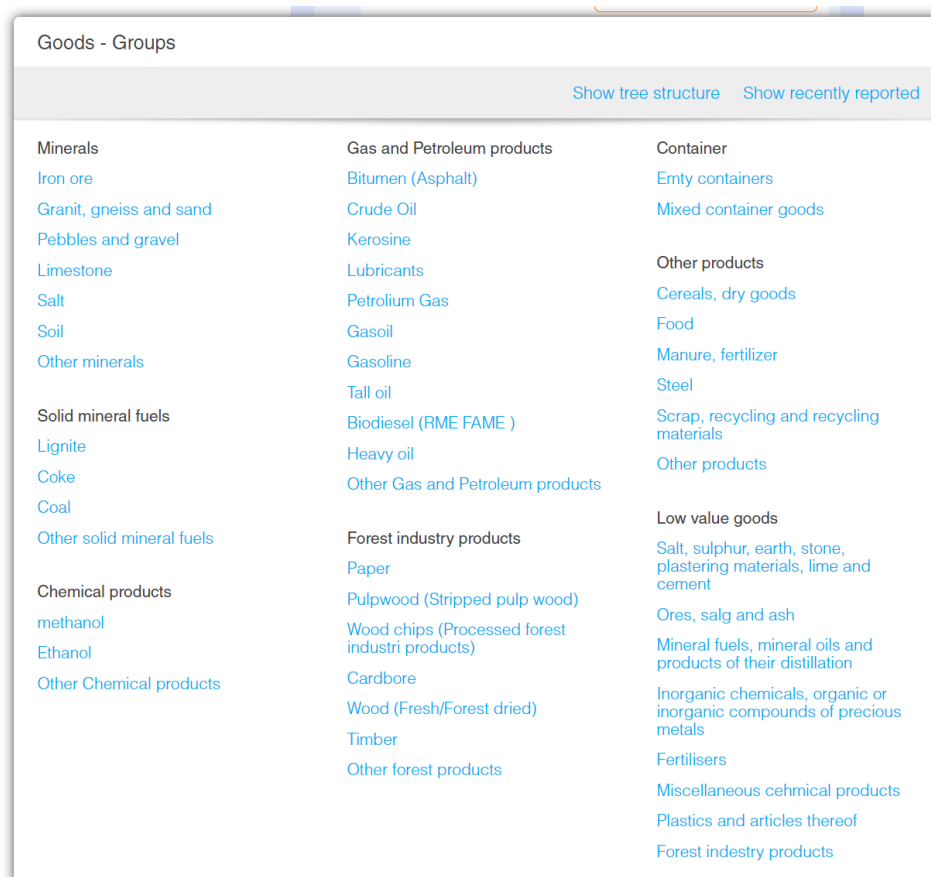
Goods - Groups

Show tree structure Show recently reported

Minerals
Iron ore
Granit, gneiss and sand
Pebbles and gravel
Limestone
Salt
Soil
Other minerals

Solid mineral fuels
Lignite
Coke
Coal
Other solid mineral fuels

Chemical products
methanol
Ethanol
Other Chemical products

Gas and Petroleum products
Bitumen (Asphalt)
Crude Oil
Kerosine
Lubricants
Petrolium Gas
Gasoil
Gasoline
Tall oil
Biodiesel (RME FAME )
Heavy oil
Other Gas and Petroleum products

Forest industry products
Paper
Pulpwood (Stripped pulp wood)
Wood chips (Processed forest industri products)
Cardbore
Wood (Fresh/Forest dried)
Timber
Other forest products

Container
Emty containers
Mixed container goods

Other products
Cereals, dry goods
Food
Manure, fertilizer
Steel
Scrap, recycling and recycling materials
Other products

Low value goods
Salt, sulphur, earth, stone, plastering materials, lime and cement
Ores, salg and ash
Mineral fuels, mineral oils and products of their distillation
Inorganic chemicals, organic or inorganic compounds of precious metals
Fertilisers
Miscellaneous cehmical products
Plastics and articles thereof
Forest indestry products